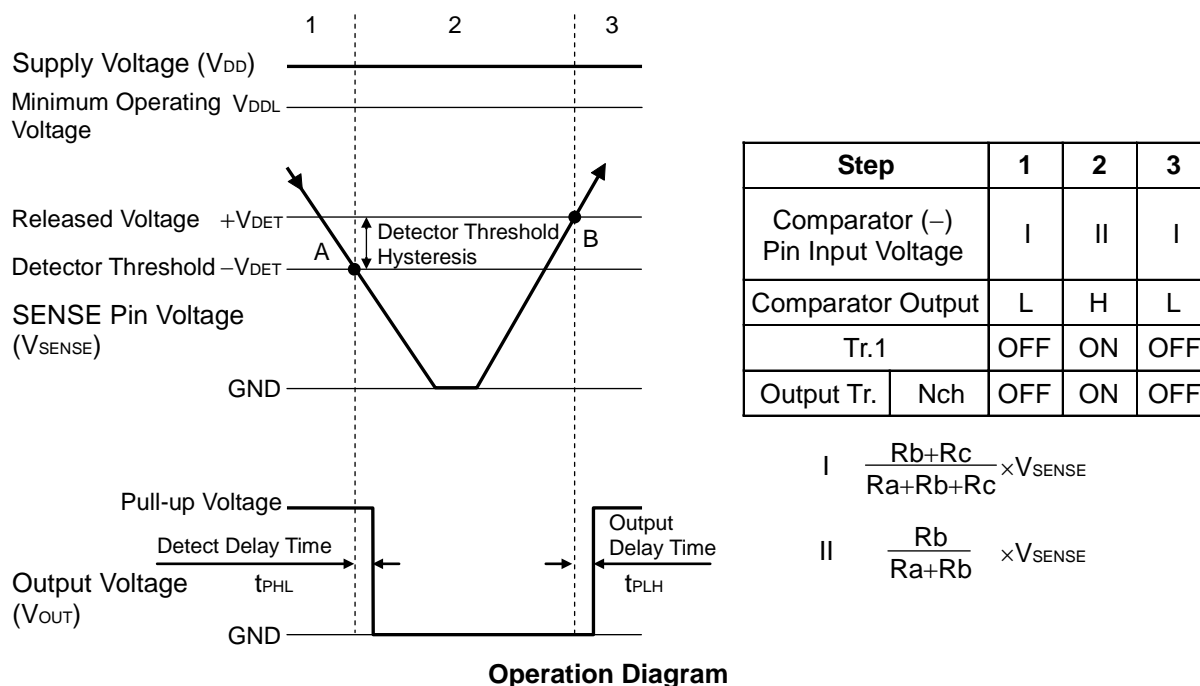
1 2 3

Supply Voltage ($V_{DD}$)

Minimum Operating Voltage $V_{DDL}$

Released Voltage $+V_{DET}$

Detector Threshold $-V_{DET}$

A

B

Detector Threshold Hysteresis

SENSE Pin Voltage ($V_{SENSE}$)

GND

Pull-up Voltage

Detect Delay Time

$t_{PHL}$

Output Delay Time

$t_{PLH}$

Output Voltage ($V_{OUT}$)

GND

| Step | | 1 | 2 | 3 |
|---|---|---|---|---|
| Comparator (−) Pin Input Voltage | | I | II | I |
| Comparator Output | | L | H | L |
| Tr.1 | | OFF | ON | OFF |
| Output Tr. | Nch | OFF | ON | OFF |

I $\frac{Rb+Rc}{Ra+Rb+Rc} \times V_{SENSE}$

II $\frac{Rb}{Ra+Rb} \times V_{SENSE}$

**Operation Diagram**